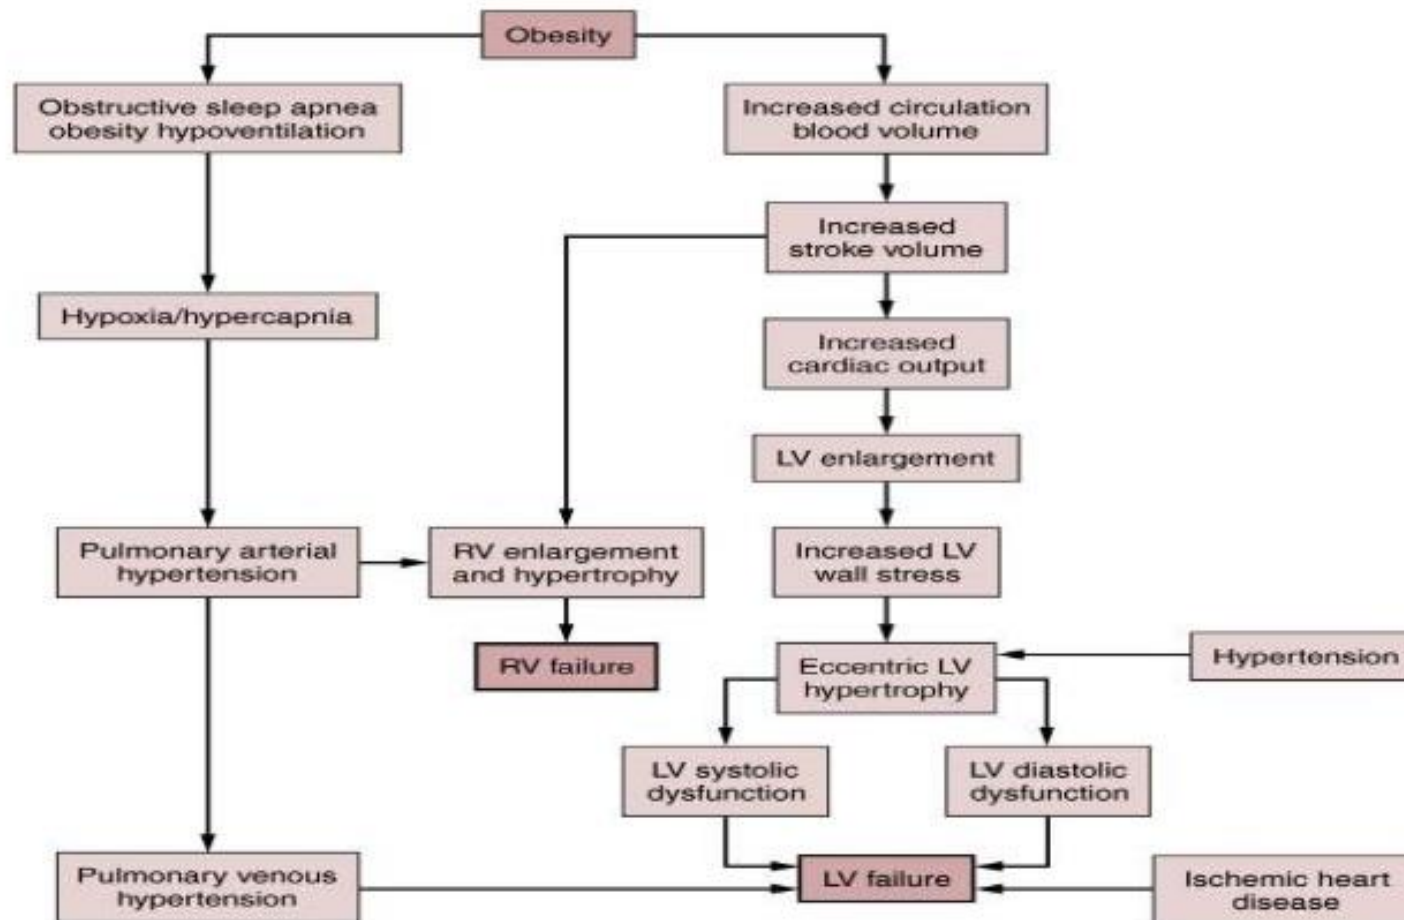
Obesity

Obstructive sleep apnea obesity hypoventilation

Increased circulation blood volume

Increased stroke volume

Hypoxia/hypercapnia

Increased cardiac output

LV enlargement

Pulmonary arterial hypertension

RV enlargement and hypertrophy

Increased LV wall stress

RV failure

Eccentric LV hypertrophy

Hypertension

LV systolic dysfunction

LV diastolic dysfunction

Pulmonary venous hypertension

LV failure

Ischemic heart disease